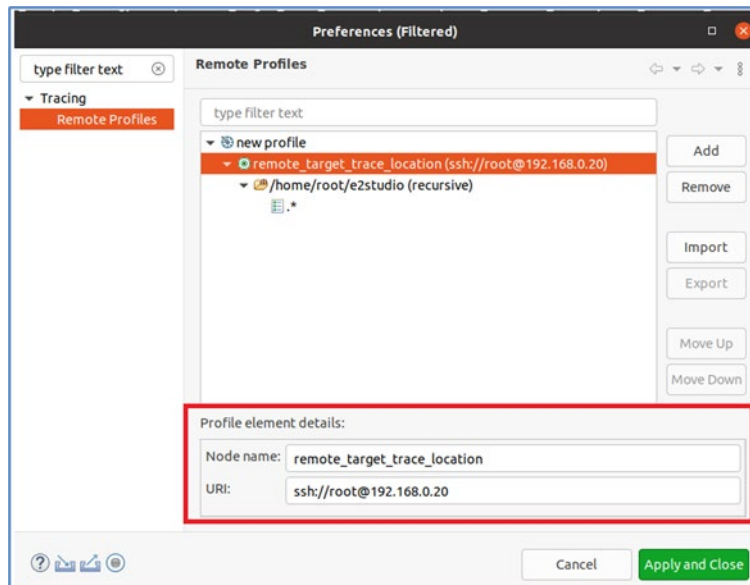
Preferences (Filtered)

type filter text

Tracing

Remote Profiles

Remote Profiles

type filter text

new profile

remote_target_trace_location (ssh://root@192.168.0.20)

/home/root/e2studio (recursive)

.*

Add

Remove

Import

Export

Move Up

Move Down

Profile element details:

Node name: remote_target_trace_location

URI: ssh://root@192.168.0.20

Cancel

Apply and Close